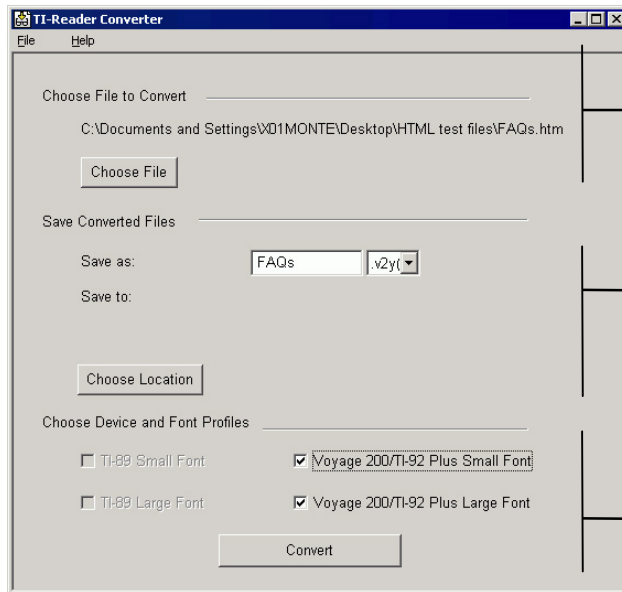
TI-Reader Converter

File Help

Choose File to Convert

C:\Documents and Settings\X01MONTE\Desktop\HTML test files\FAQs.htm

Choose File

Save Converted Files

Save as: FAQs .v2y(

Save to:

Choose Location

Choose Device and Font Profiles

TI-89 Small Font

Voyage 200/TI-92 Plus Small Font

TI-89 Large Font

Voyage 200/TI-92 Plus Large Font

Convert